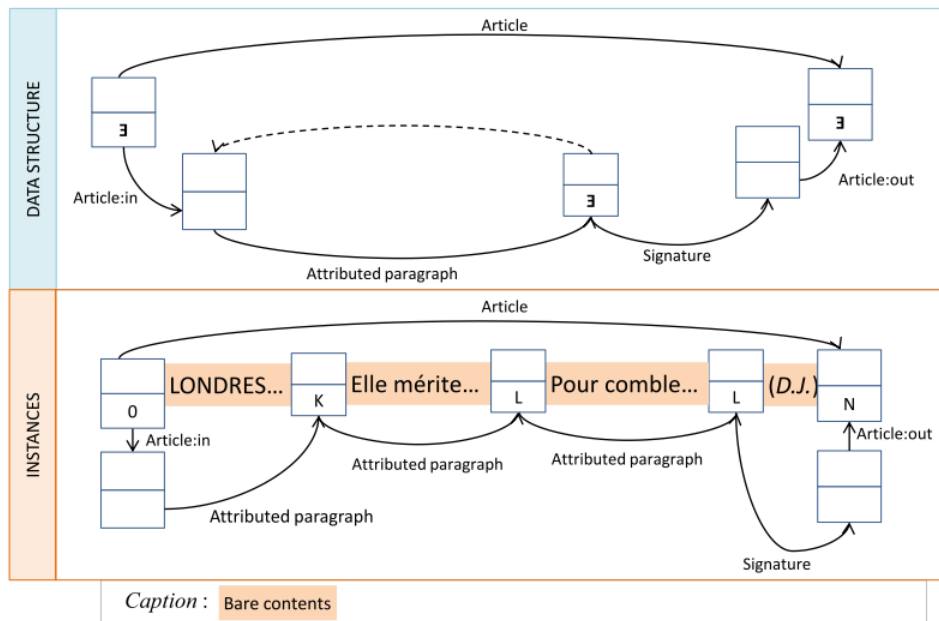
DATA STRUCTURE

Article

∃

Article:in

∃

∃

Article:out

Attributed paragraph

Signature

INSTANCES

Article

LONDRES… Elle mérite… Pour comble… (D.J.)

0

K

L

L

N

Article:in

Article:out

Attributed paragraph

Attributed paragraph

Attributed paragraph

Signature

Caption : Bare contents